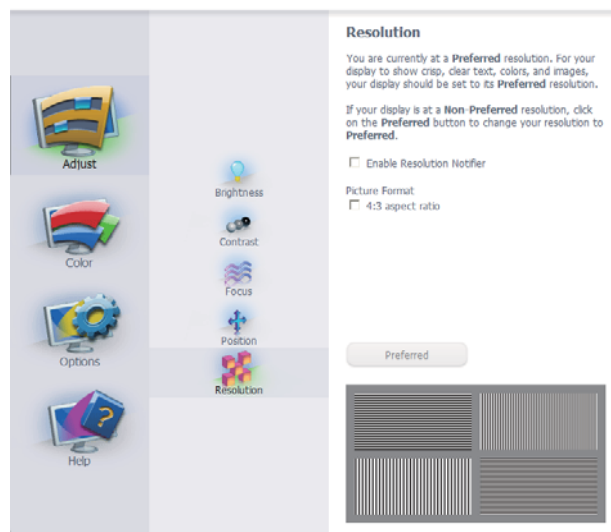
Adjust

Color

Options

Help

Brightness

Contrast

Focus

Position

Resolution

Resolution

You are currently at a Preferred resolution. For your display to show crisp, clear text, colors, and images, your display should be set to its Preferred resolution.

If your display is at a Non-Preferred resolution, click on the Preferred button to change your resolution to Preferred.

Enable Resolution Notifier

Picture Format

4:3 aspect ratio

Preferred